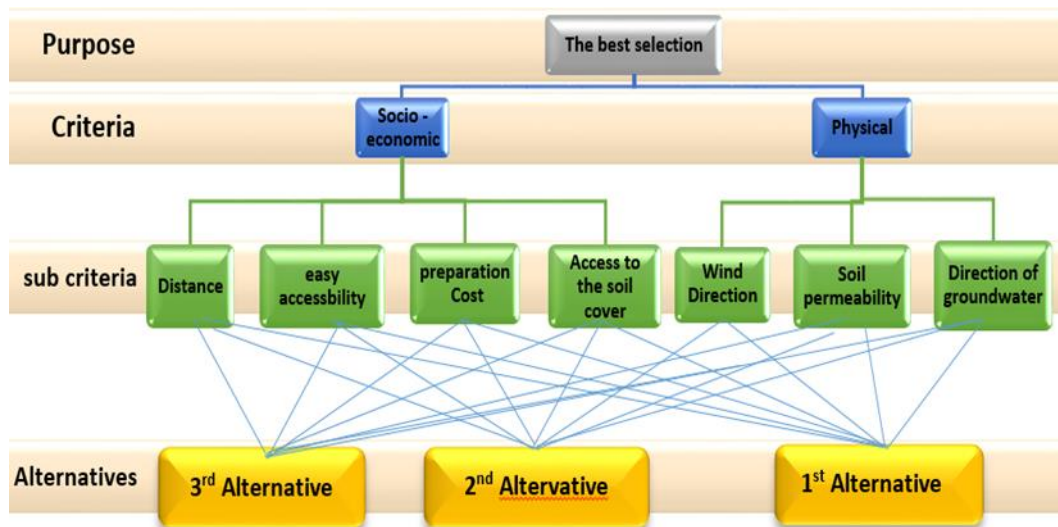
Purpose

The best selection

Criteria

Socio - economic

Physical

sub criteria

Distance

easy accessbility

preparation Cost

Access to the soil cover

Wind Direction

Soil permeability

Direction of groundwater

Alternatives

3$^{rd}$ Alternative

2$^{nd}$ Altervative

1$^{st}$ Alternative